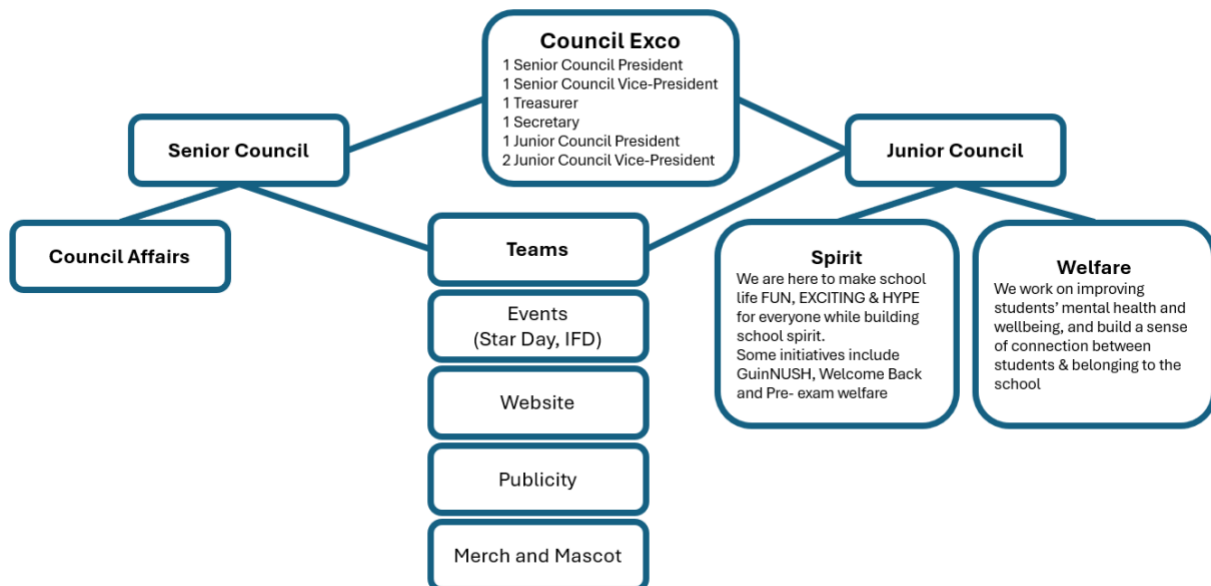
Council Exco
1 Senior Council President
1 Senior Council Vice-President
1 Treasurer
1 Secretary
1 Junior Council President
2 Junior Council Vice-President

Senior Council

Junior Council

Council Affairs

Teams

Events (Star Day, IFD)

Website

Publicity

Merch and Mascot

Spirit
We are here to make school life FUN, EXCITING & HYPE for everyone while building school spirit.
Some initiatives include GuinNUSH, Welcome Back and Pre- exam welfare

Welfare
We work on improving students' mental health and wellbeing, and build a sense of connection between students & belonging to the school